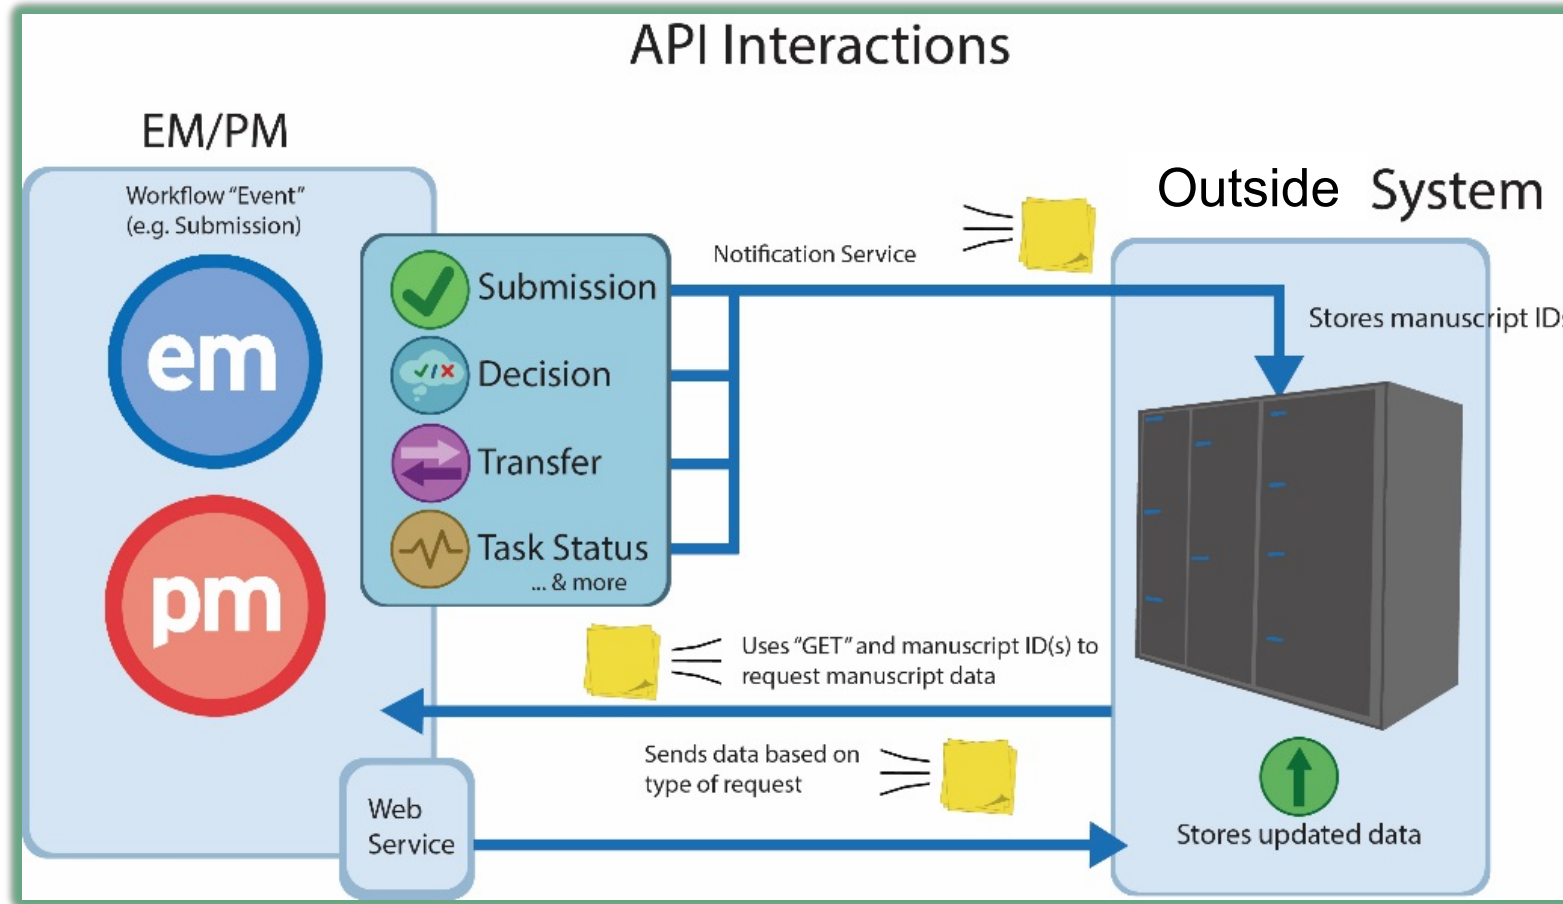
API Interactions

EM/PM

Workflow "Event" (e.g. Submission)

em

pm

Submission

Decision

Transfer

Task Status

... & more

Notification Service

Outside System

Stores manuscript ID

Uses "GET" and manuscript ID(s) to request manuscript data

Sends data based on type of request

Web Service

Stores updated data